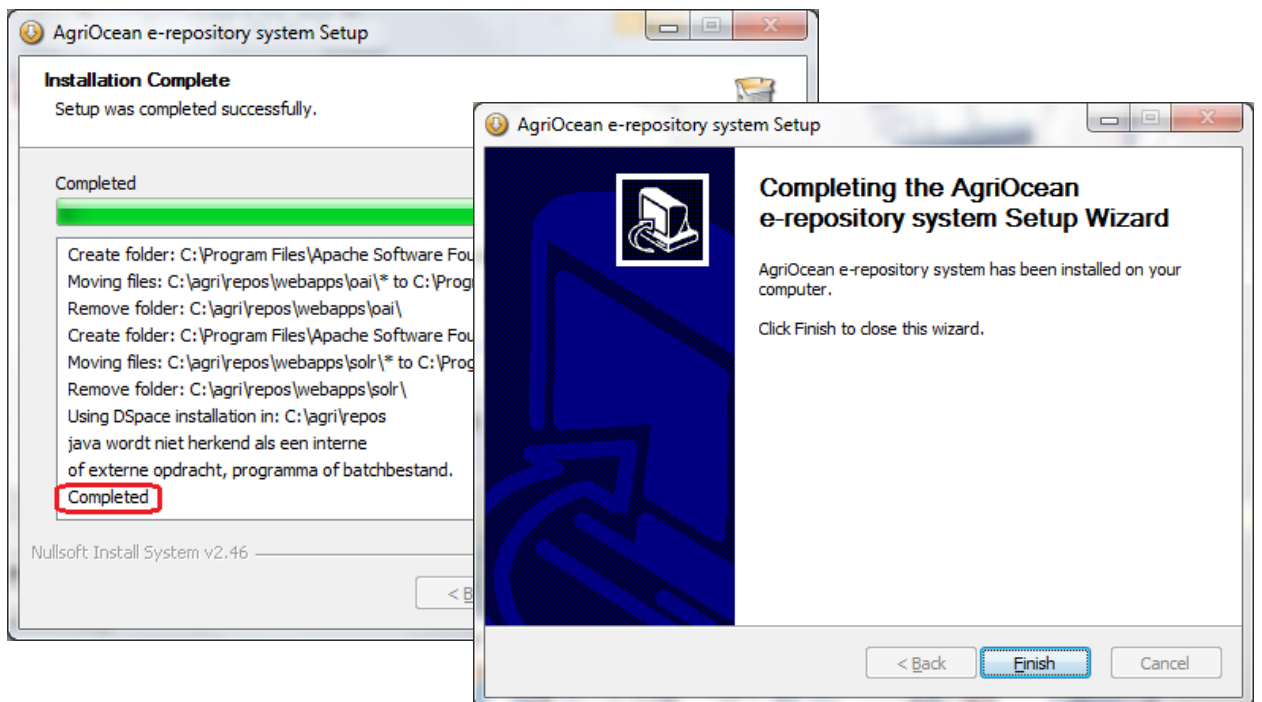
AgriOcean e-repository system Setup

Installation Complete
Setup was completed successfully.

Completed

Create folder: C:\Program Files\Apache Software Fou
Moving files: C:\agri\repos\webapps\oai\* to C:\Prog
Remove folder: C:\agri\repos\webapps\oai\
Create folder: C:\Program Files\Apache Software Fou
Moving files: C:\agri\repos\webapps\solr\* to C:\Prog
Remove folder: C:\agri\repos\webapps\solr\
Using DSpace installation in: C:\agri\repos
java wordt niet herkend als een interne
of externe opdracht, programma of batchbestand.
Completed

Nullsoft Install System v2.46

< B

AgriOcean e-repository system Setup

Completing the AgriOcean e-repository system Setup Wizard

AgriOcean e-repository system has been installed on your computer.

Click Finish to close this wizard.

< Back Finish Cancel